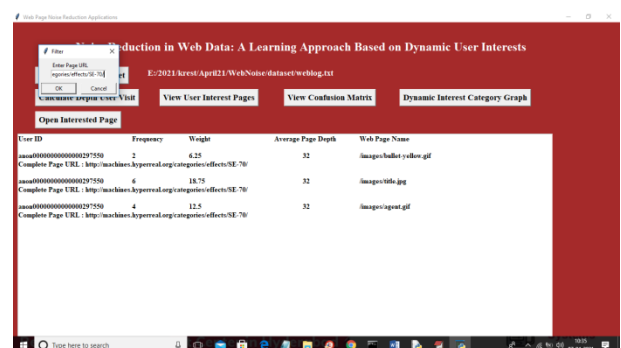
Web Page Noise Reduction Applications

Filter

Enter Page URL

egories/effects/SE-70/

OK Cancel

Noise Reduction in Web Data: A Learning Approach Based on Dynamic User Interests

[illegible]et E:/2021/krest/April21/WebNoise/dataset/weblog.txt

Calculate Depth User Visit View User Interest Pages View Confusion Matrix Dynamic Interest Category Graph

Open Interested Page

| User ID | Frequency | Weight | Average Page Depth | Web Page Name |
|---|---|---|---|---|
| aaoa0000000000000297550 | 2 | 6.25 | 32 | /images/bullet-yellow.gif |
| Complete Page URL : http://machines.hyperreal.org/categories/effects/SE-70/ | | | | |
| aaoa0000000000000297550 | 6 | 18.75 | 32 | /images/title.jpg |
| Complete Page URL : http://machines.hyperreal.org/categories/effects/SE-70/ | | | | |
| aaoa0000000000000297550 | 4 | 12.5 | 32 | /images/agent.gif |
| Complete Page URL : http://machines.hyperreal.org/categories/effects/SE-70/ | | | | |

Type here to search

10:15
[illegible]